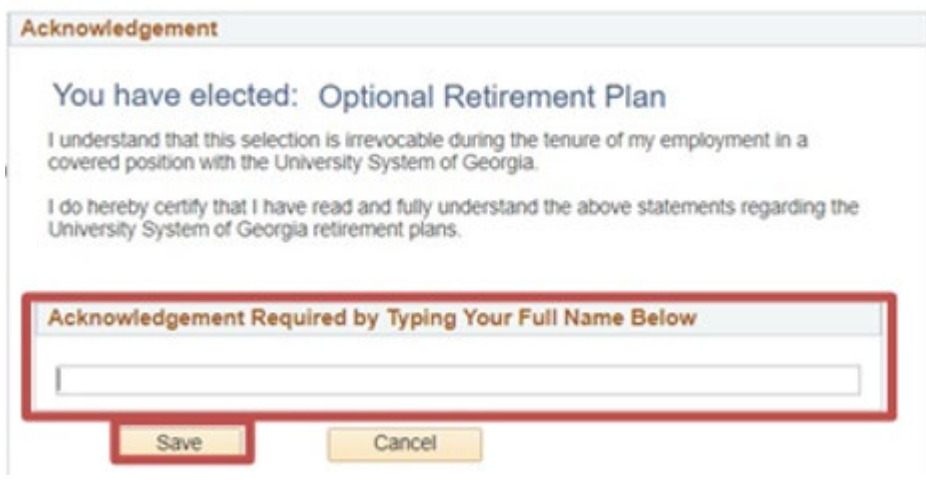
Acknowledgement

You have elected: Optional Retirement Plan

I understand that this selection is irrevocable during the tenure of my employment in a covered position with the University System of Georgia.

I do hereby certify that I have read and fully understand the above statements regarding the University System of Georgia retirement plans.

Acknowledgement Required by Typing Your Full Name Below

Save

Cancel